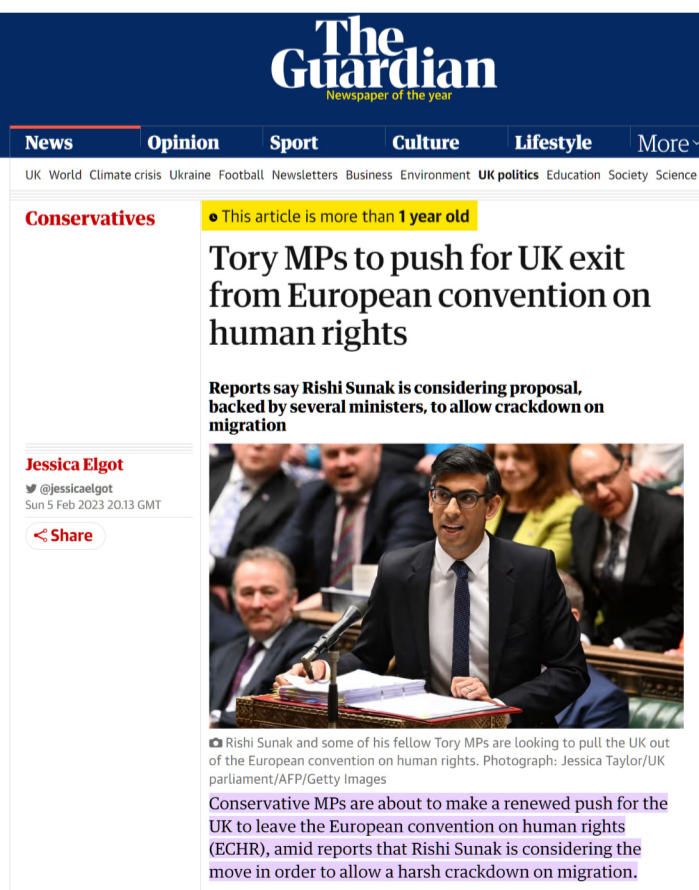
The Guardian
Newspaper of the year

News | Opinion | Sport | Culture | Lifestyle | More

UK World Climate crisis Ukraine Football Newsletters Business Environment UK politics Education Society Science

Conservatives

This article is more than 1 year old

Tory MPs to push for UK exit from European convention on human rights

Reports say Rishi Sunak is considering proposal, backed by several ministers, to allow crackdown on migration

Jessica Elgot
@jessicaelgot
Sun 5 Feb 2023 20.13 GMT

Share

Rishi Sunak and some of his fellow Tory MPs are looking to pull the UK out of the European convention on human rights. Photograph: Jessica Taylor/UK parliament/AFP/Getty Images

Conservative MPs are about to make a renewed push for the UK to leave the European convention on human rights (ECHR), amid reports that Rishi Sunak is considering the move in order to allow a harsh crackdown on migration.